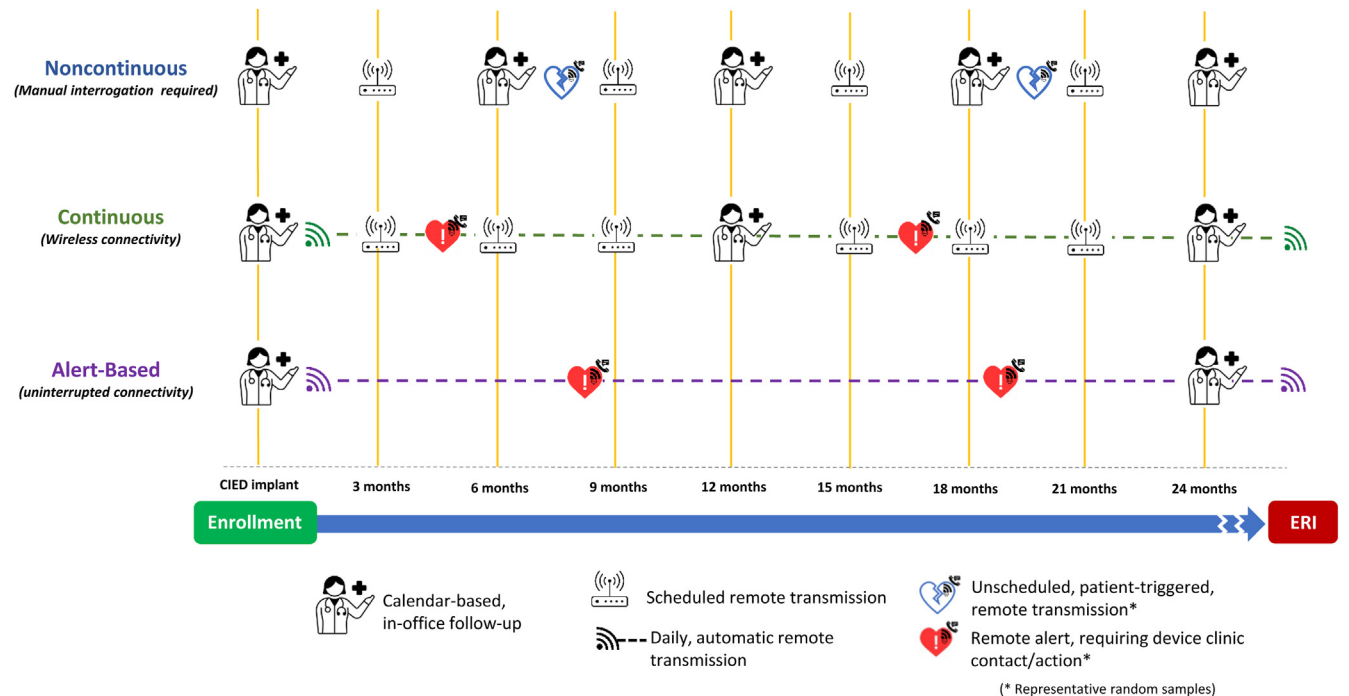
Noncontinuous
(Manual interrogation required)

Continuous
(Wireless connectivity)

Alert-Based
(uninterrupted connectivity)

CIED implant
3 months
6 months
9 months
12 months
15 months
18 months
21 months
24 months

Enrollment
ERI

Calendar-based, in-office follow-up
Scheduled remote transmission
Daily, automatic remote transmission
Unscheduled, patient-triggered, remote transmission*
Remote alert, requiring device clinic contact/action*
(* Representative random samples)